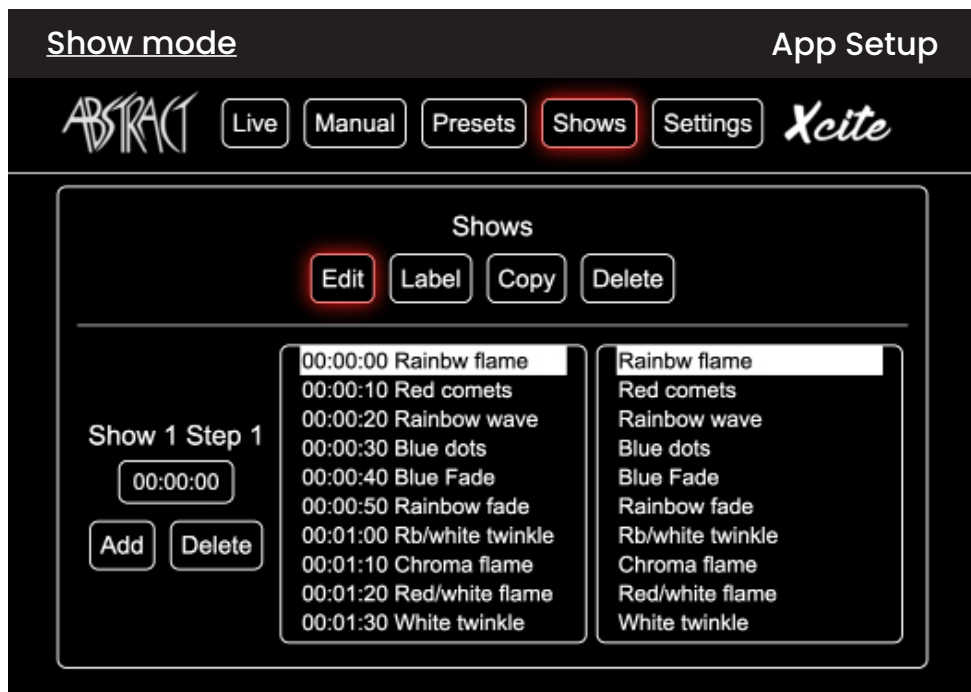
Show mode

App Setup

ABSTRACT

Live Manual Presets Shows Settings

Xcite

Shows

Edit Label Copy Delete

Show 1 Step 1

00:00:00

Add Delete

00:00:00 Rainbw flame
00:00:10 Red comets
00:00:20 Rainbow wave
00:00:30 Blue dots
00:00:40 Blue Fade
00:00:50 Rainbow fade
00:01:00 Rb/white twinkle
00:01:10 Chroma flame
00:01:20 Red/white flame
00:01:30 White twinkle

Rainbw flame
Red comets
Rainbow wave
Blue dots
Blue Fade
Rainbow fade
Rb/white twinkle
Chroma flame
Red/white flame
White twinkle